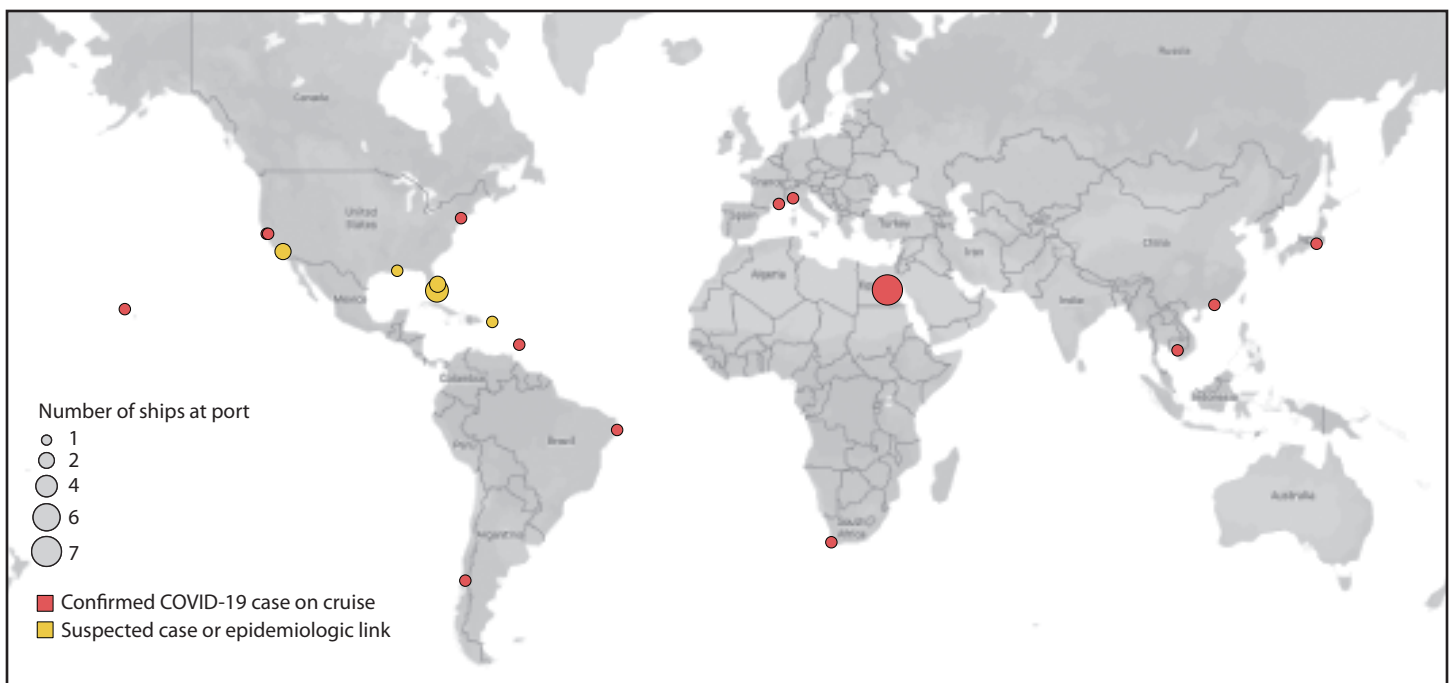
Russia
Canada
United States
Mexico
Colombia
Peru
Brazil
Argentina
France
Spain
Turkey
Iran
Algeria
China
India
Indonesia
Australia
South Africa

Number of ships at port
1
2
4
6
7
Confirmed COVID-19 case on cruise
Suspected case or epidemiologic link